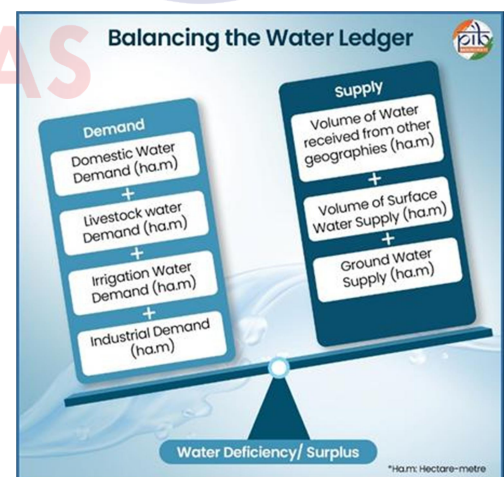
AS

Balancing the Water Ledger

pib

Demand

Domestic Water Demand (ha.m)

+

Livestock water Demand (ha.m)

+

Irrigation Water Demand (ha.m)

+

Industrial Demand (ha.m)

Supply

Volume of Water received from other geographies (ha.m)

+

Volume of Surface Water Supply (ha.m)

+

Ground Water Supply (ha.m)

Water Deficiency/ Surplus

*Ha.m: Hectare-metre